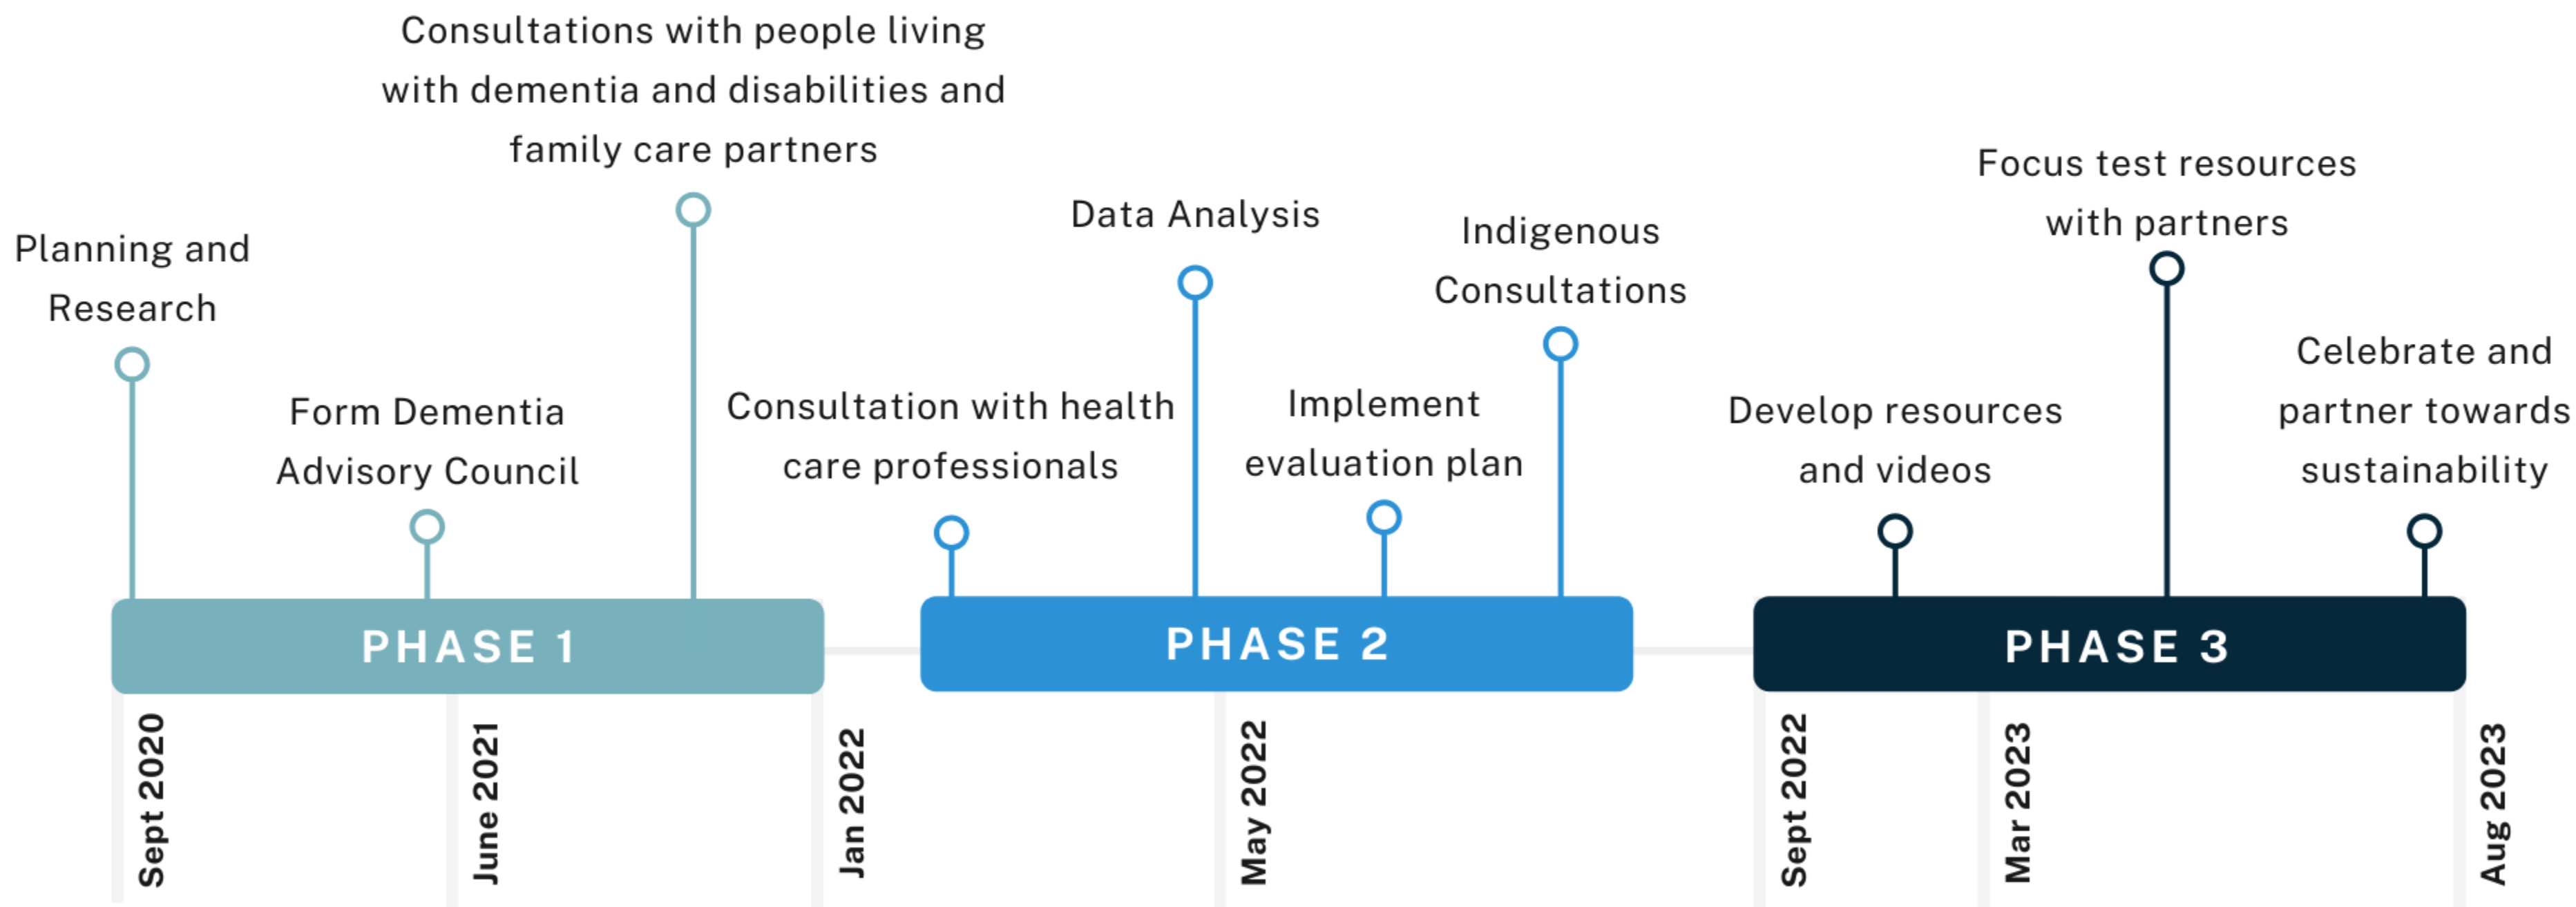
Consultations with people living with dementia and disabilities and family care partners

Planning and Research

Form Dementia Advisory Council

Consultation with health care professionals

Data Analysis

Implement evaluation plan

Indigenous Consultations

Focus test resources with partners

Develop resources and videos

Celebrate and partner towards sustainability

PHASE 1

PHASE 2

PHASE 3

Sept 2020

June 2021

Jan 2022

May 2022

Sept 2022

Mar 2023

Aug 2023